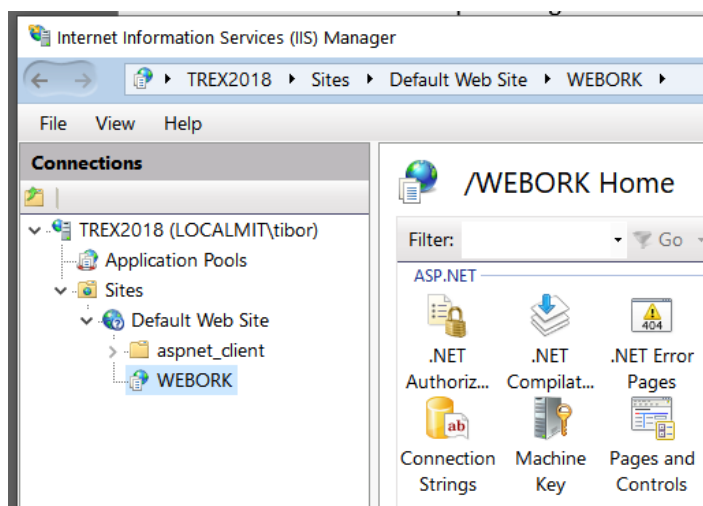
Internet Information Services (IIS) Manager

TREX2018 ▸ Sites ▸ Default Web Site ▸ WEBORK ▸

File View Help

Connections

TREX2018 (LOCALMIT\tibor)
Application Pools
Sites
Default Web Site
aspnet_client
WEBORK

/WEBORK Home

Filter: Go

ASP.NET

.NET Authoriz...
.NET Compilat...
.NET Error Pages
404
ab
Connection Strings
Machine Key
Pages and Controls